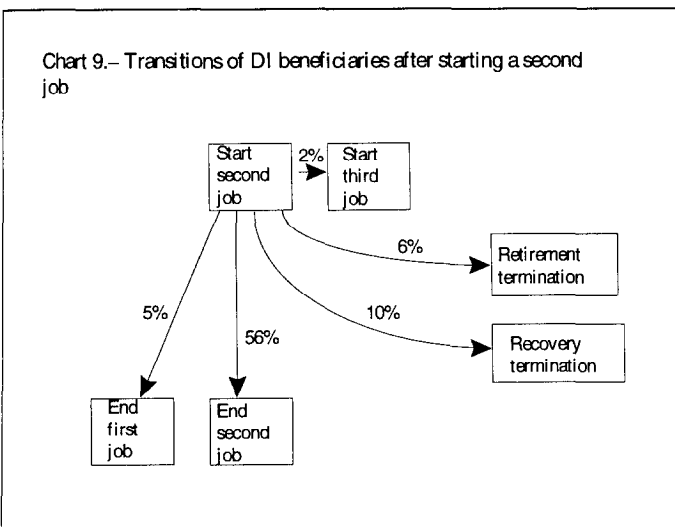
Chart 9.– Transitions of DI beneficiaries after starting a second job

Start second job

2%

Start third job

6%

Retirement termination

5%

10%

56%

Recovery termination

End first job

End second job